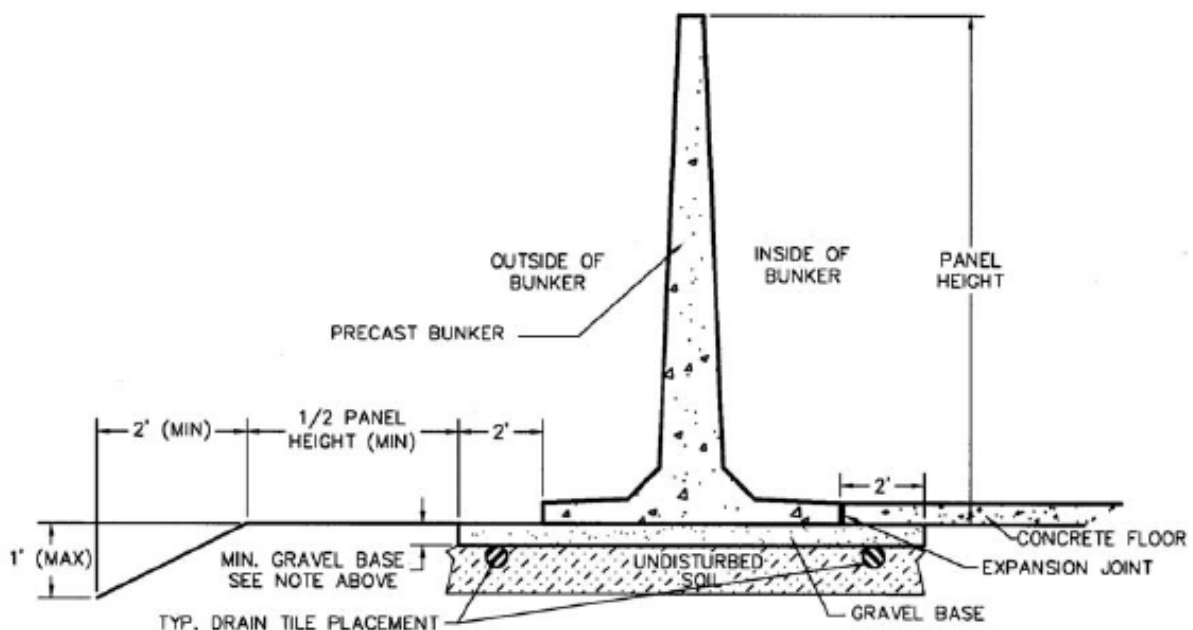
OUTSIDE OF BUNKER

INSIDE OF BUNKER

PANEL HEIGHT

PRECAST BUNKER

2' (MIN)

1/2 PANEL HEIGHT (MIN)

2'

2'

1' (MAX)

MIN. GRAVEL BASE SEE NOTE ABOVE

UNDISTURBED SOIL

CONCRETE FLOOR

EXPANSION JOINT

GRAVEL BASE

TYP. DRAIN TILE PLACEMENT